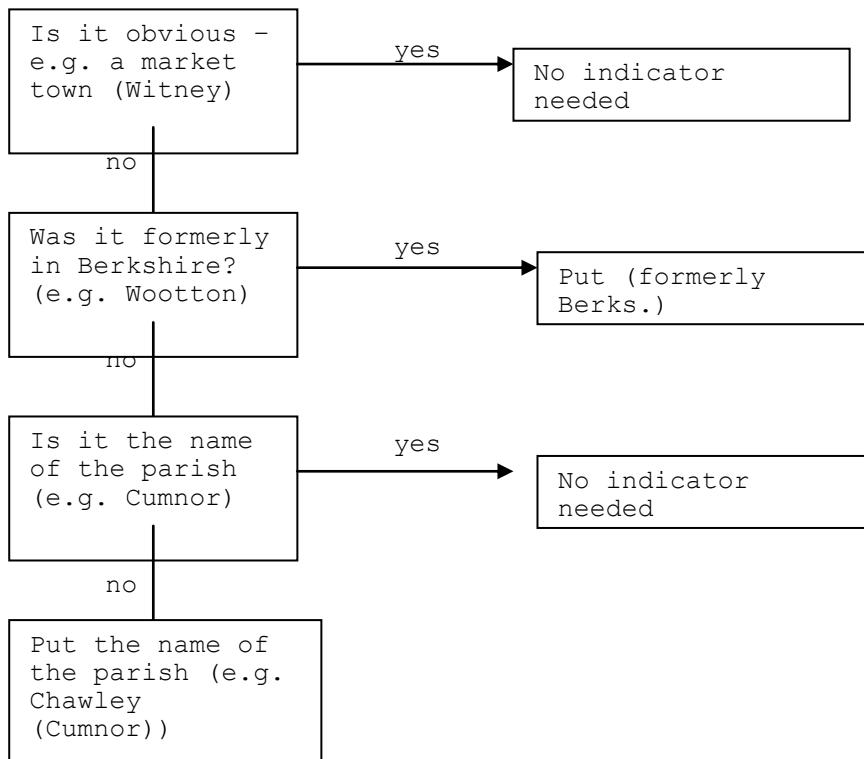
Is it obvious – e.g. a market town (Witney)

yes

No indicator needed

no

Was it formerly in Berkshire? (e.g. Wootton)

yes

Put (formerly Berks.)

no

Is it the name of the parish (e.g. Cumnor)

yes

No indicator needed

no

Put the name of the parish (e.g. Chawley (Cumnor))